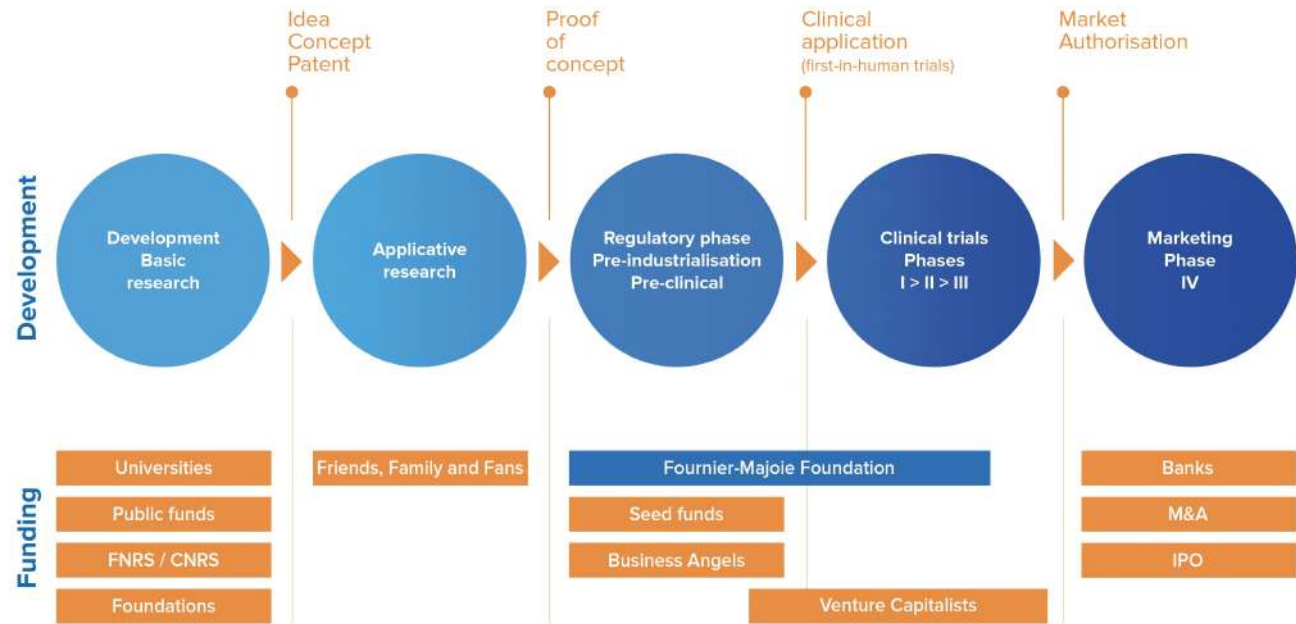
Idea
Concept
Patent

Proof
of
concept

Clinical
application
(first-in-human trials)

Market
Authorisation

Development

Development
Basic
research

Applicative
research

Regulatory phase
Pre-industrialisation
Pre-clinical

Clinical trials
Phases
I > II > III

Marketing
Phase
IV

Funding

Universities
Public funds
FNRS / CNRS
Foundations

Friends, Family and Fans

Fournier-Majoie Foundation
Seed funds
Business Angels
Venture Capitalists

Banks
M&A
IPO